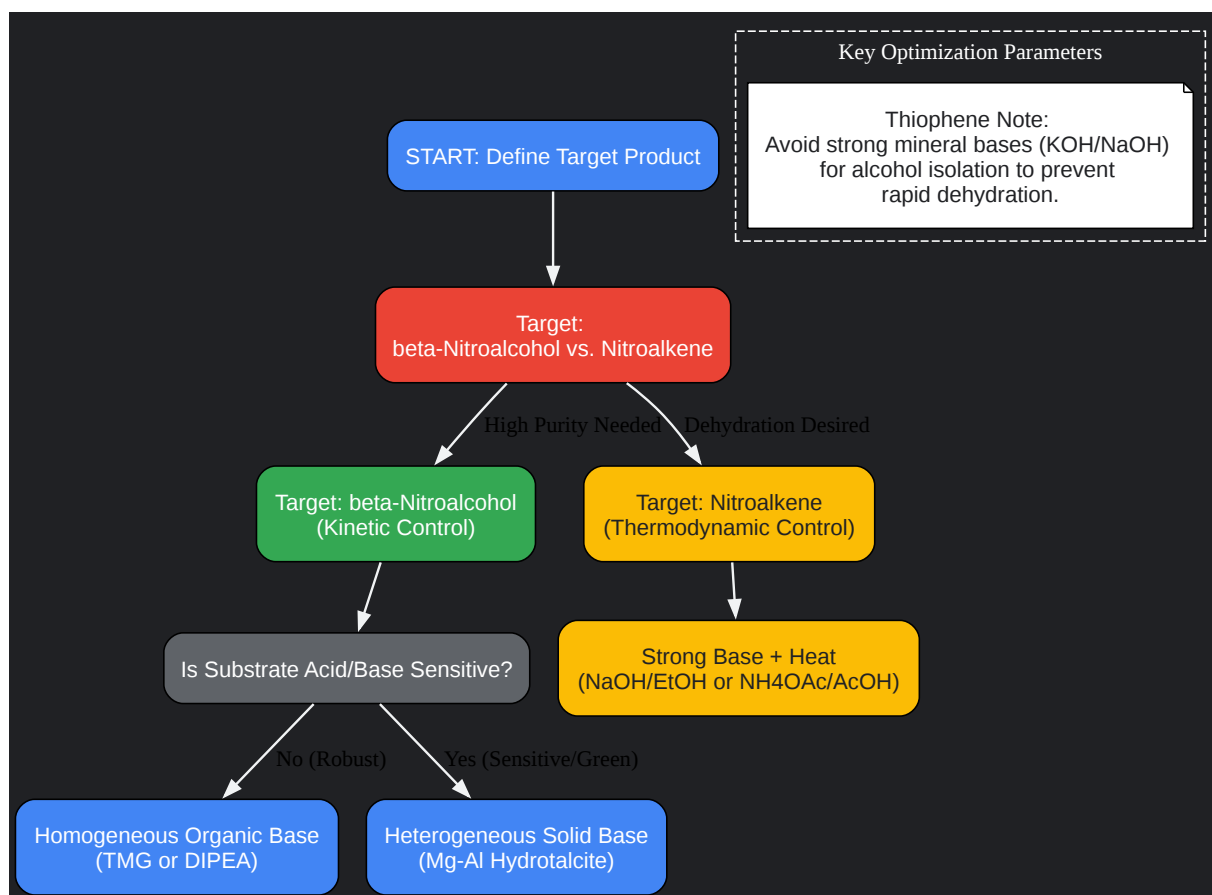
Key Optimization Parameters

Thiophene Note:
Avoid strong mineral bases (KOH/NaOH) for alcohol isolation to prevent rapid dehydration.

START: Define Target Product

Target:
beta-Nitroalcohol vs. Nitroalkene

High Purity Needed

Dehydration Desired

Target: beta-Nitroalcohol
(Kinetic Control)

Target: Nitroalkene
(Thermodynamic Control)

Is Substrate Acid/Base Sensitive?

Strong Base + Heat
(NaOH/EtOH or NH4OAc/AcOH)

No (Robust)

Yes (Sensitive/Green)

Homogeneous Organic Base
(TMG or DIPEA)

Heterogeneous Solid Base
(Mg-Al Hydrotalcite)